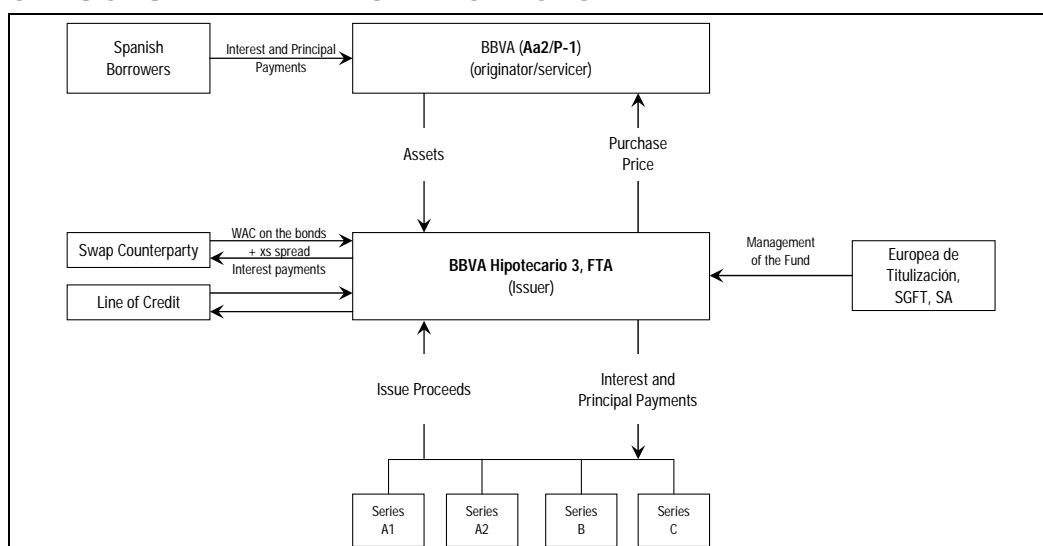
Spanish Borrowers

Interest and Principal Payments

BBVA (**Aa2/P-1**)
(originator/servicer)

Assets

Purchase Price

Swap Counterparty

WAC on the bonds + xs spread

Interest payments

Line of Credit

**BBVA Hipotecario 3, FTA**
(Issuer)

Management of the Fund

Europea de Titulización, SGFT, SA

Issue Proceeds

Interest and Principal Payments

Series A1

Series A2

Series B

Series C